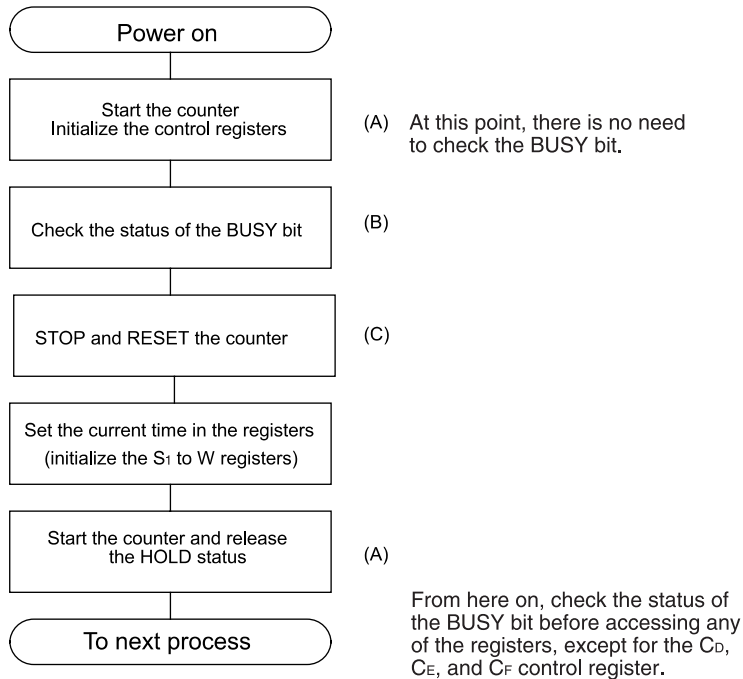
Power on

Start the counter
Initialize the control registers

(A) At this point, there is no need to check the BUSY bit.

Check the status of the BUSY bit

(B)

STOP and RESET the counter

(C)

Set the current time in the registers
(initialize the $S_1$ to W registers)

Start the counter and release the HOLD status

(A)

To next process

From here on, check the status of the BUSY bit before accessing any of the registers, except for the $C_D$, $C_E$, and $C_F$ control register.